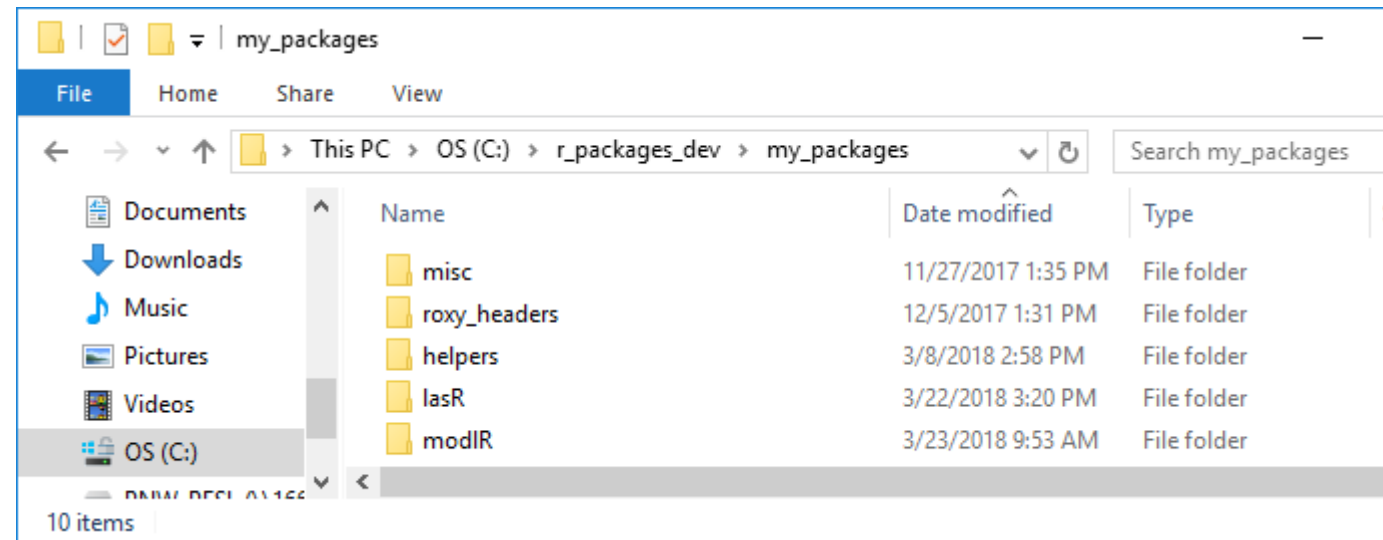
my_packages

File | Home | Share | View

This PC > OS (C:) > r_packages_dev > my_packages

Search my_packages

Documents
Downloads
Music
Pictures
Videos
OS (C:)
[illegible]

| Name | Date modified | Type |
|---|---|---|
| misc | 11/27/2017 1:35 PM | File folder |
| roxy_headers | 12/5/2017 1:31 PM | File folder |
| helpers | 3/8/2018 2:58 PM | File folder |
| lasR | 3/22/2018 3:20 PM | File folder |
| modIR | 3/23/2018 9:53 AM | File folder |

10 items